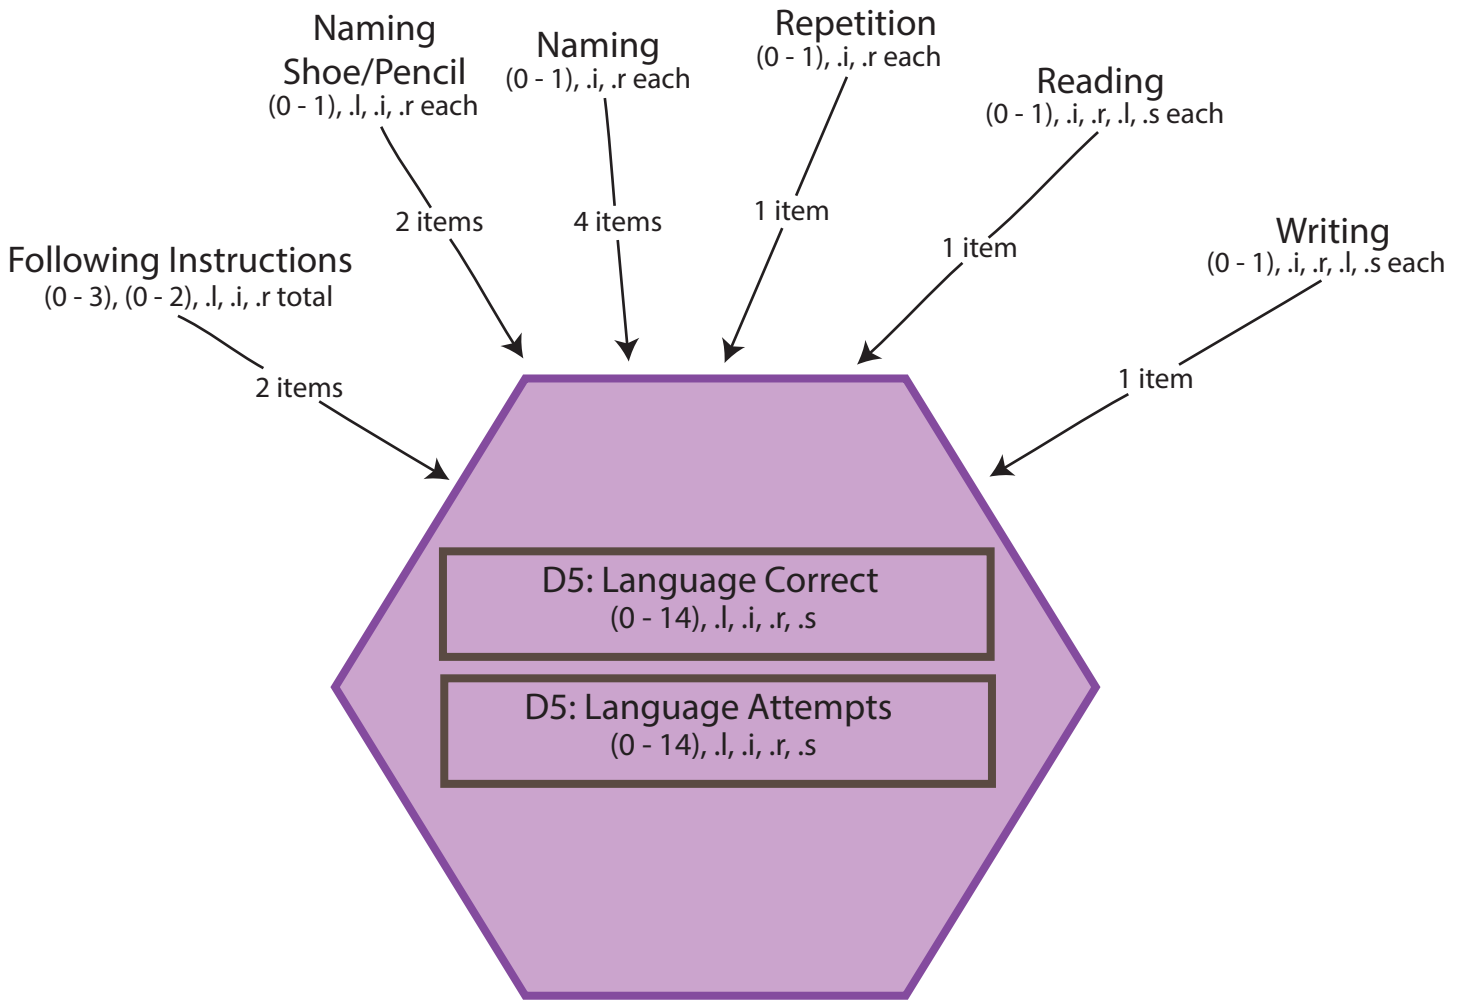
Naming Shoe/Pencil
(0 - 1), .l, .i, .r each
2 items

Naming
(0 - 1), .i, .r each
4 items

Repetition
(0 - 1), .i, .r each
1 item

Reading
(0 - 1), .i, .r, .l, .s each
1 item

Writing
(0 - 1), .i, .r, .l, .s each
1 item

Following Instructions
(0 - 3), (0 - 2), .l, .i, .r total
2 items

D5: Language Correct
(0 - 14), .l, .i, .r, .s

D5: Language Attempts
(0 - 14), .l, .i, .r, .s